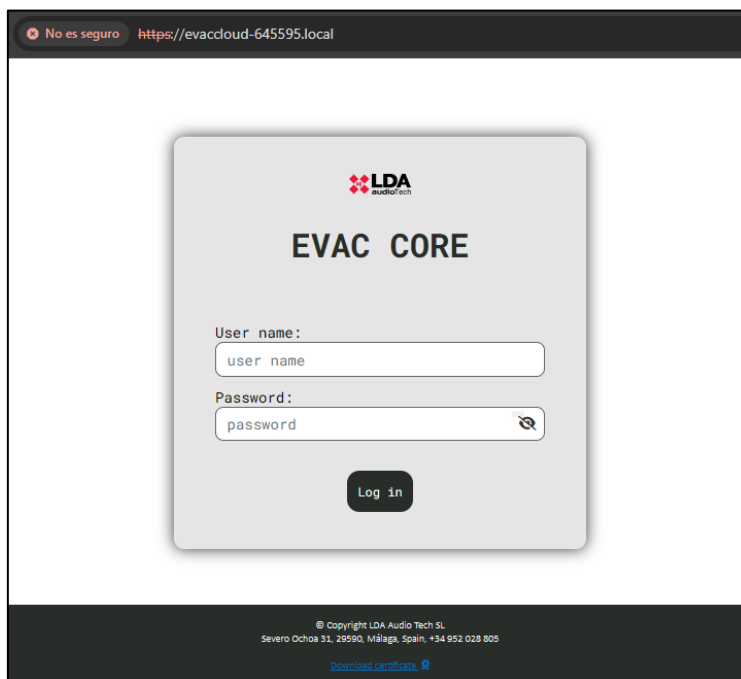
No es seguro https://evaccloud-645595.local

LDA audioTech

EVAC CORE

User name:

user name

Password:

password

Log in

© Copyright LDA Audio Tech SL
Severo Ochoa 31, 29590, Málaga, Spain, +34 952 028 805

Download certificate